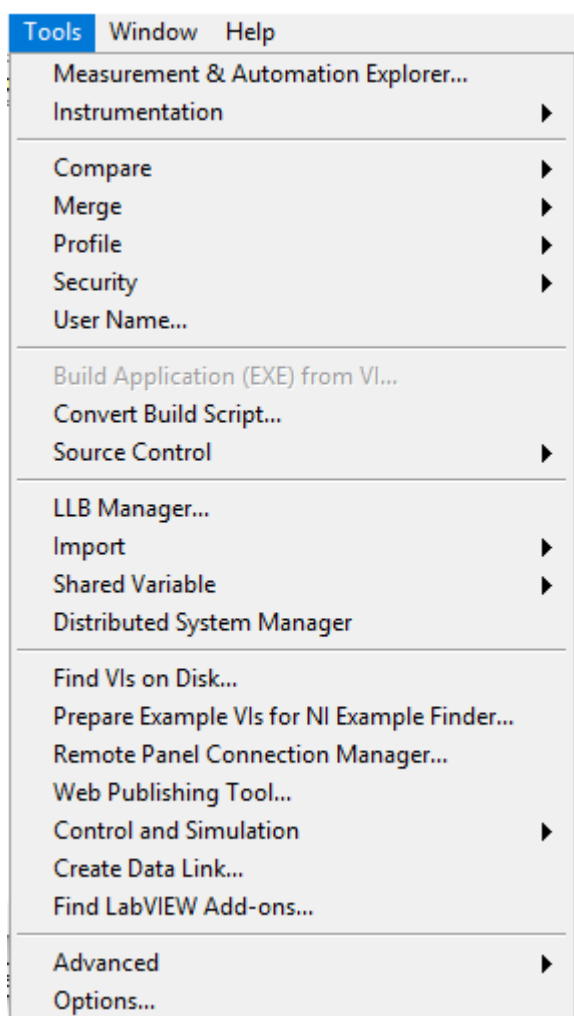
Tools Window Help

Measurement & Automation Explorer...
Instrumentation

Compare
Merge
Profile
Security
User Name...

Build Application (EXE) from VI...
Convert Build Script...
Source Control

LLB Manager...
Import
Shared Variable
Distributed System Manager

Find VIs on Disk...
Prepare Example VIs for NI Example Finder...
Remote Panel Connection Manager...
Web Publishing Tool...
Control and Simulation
Create Data Link...
Find LabVIEW Add-ons...

Advanced
Options...